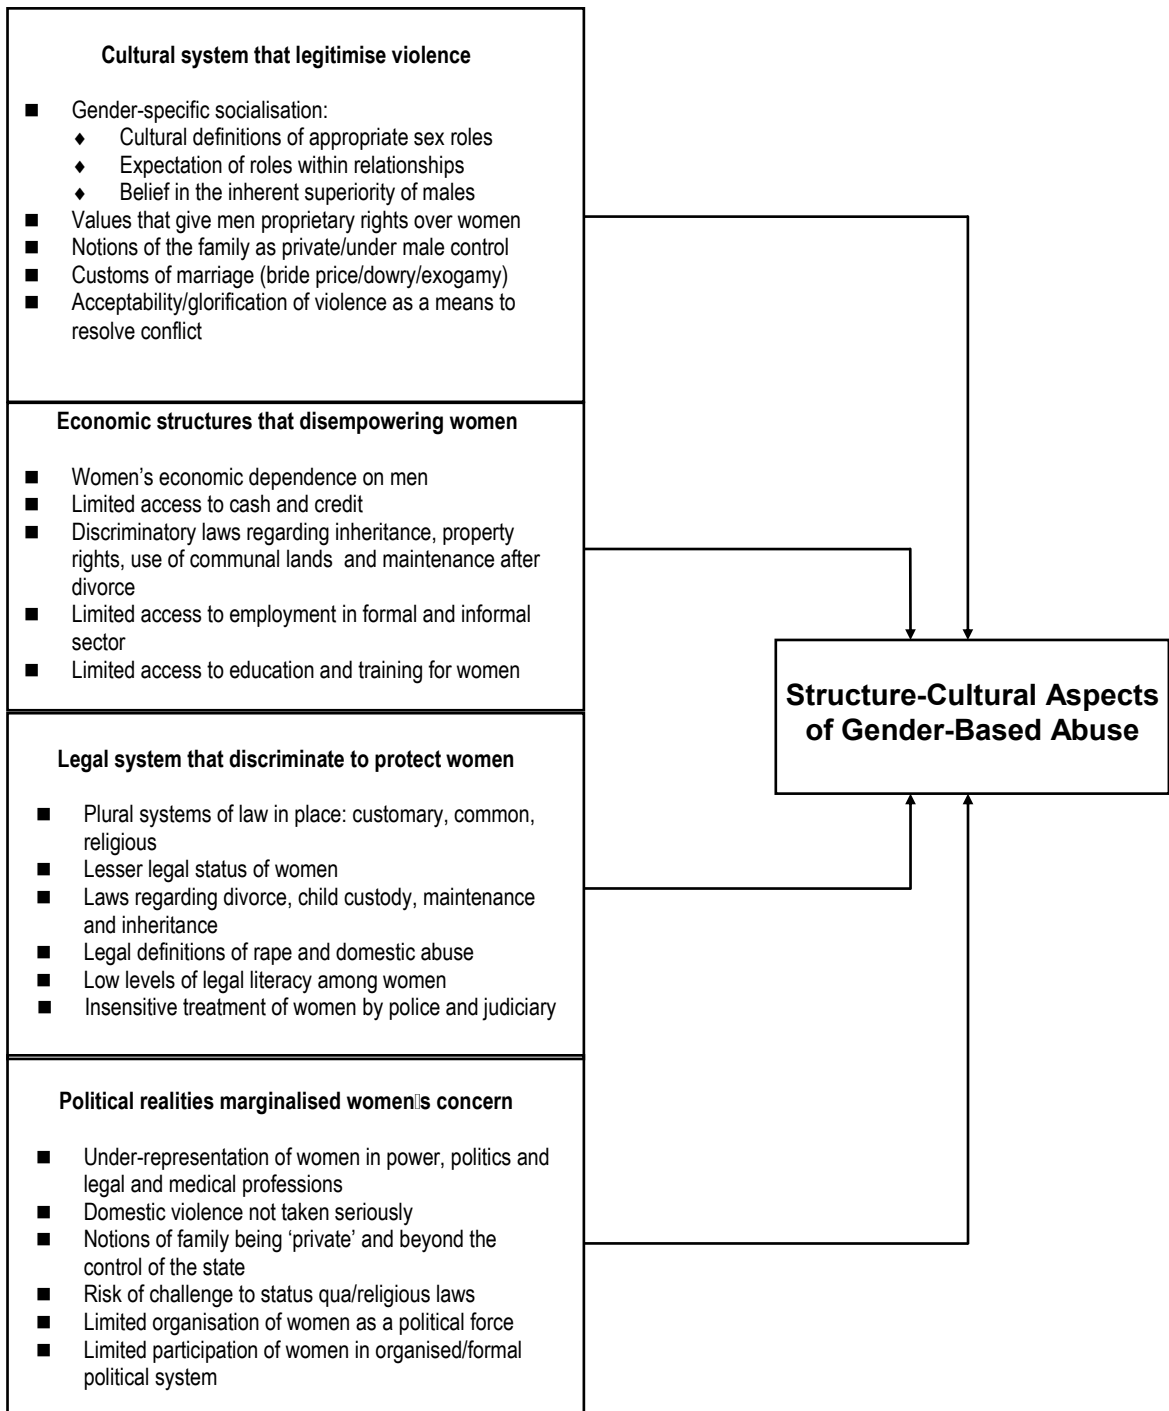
**Cultural system that legitimise violence**

- Gender-specific socialisation:
  - Cultural definitions of appropriate sex roles
  - Expectation of roles within relationships
  - Belief in the inherent superiority of males
- Values that give men proprietary rights over women
- Notions of the family as private/under male control
- Customs of marriage (bride price/dowry/exogamy)
- Acceptability/glorification of violence as a means to resolve conflict

**Economic structures that disempowering women**

- Women's economic dependence on men
- Limited access to cash and credit
- Discriminatory laws regarding inheritance, property rights, use of communal lands and maintenance after divorce
- Limited access to employment in formal and informal sector
- Limited access to education and training for women

**Legal system that discriminate to protect women**

- Plural systems of law in place: customary, common, religious
- Lesser legal status of women
- Laws regarding divorce, child custody, maintenance and inheritance
- Legal definitions of rape and domestic abuse
- Low levels of legal literacy among women
- Insensitive treatment of women by police and judiciary

**Political realities marginalised women's concern**

- Under-representation of women in power, politics and legal and medical professions
- Domestic violence not taken seriously
- Notions of family being 'private' and beyond the control of the state
- Risk of challenge to status qua/religious laws
- Limited organisation of women as a political force
- Limited participation of women in organised/formal political system

**Structure-Cultural Aspects of Gender-Based Abuse**